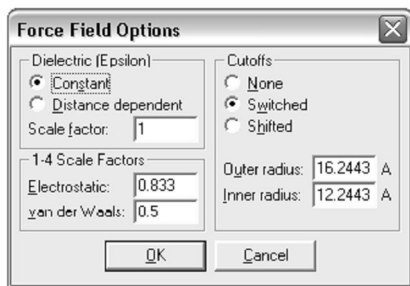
Force Field Options

Dielectric (Epsilon)
Constant
Distance dependent
Scale factor: 1

1-4 Scale Factors
Electrostatic: 0.833
van der Waals: 0.5

Cutoffs
None
Switched
Shifted

Outer radius: 16.2443 A
Inner radius: 12.2443 A

OK
Cancel